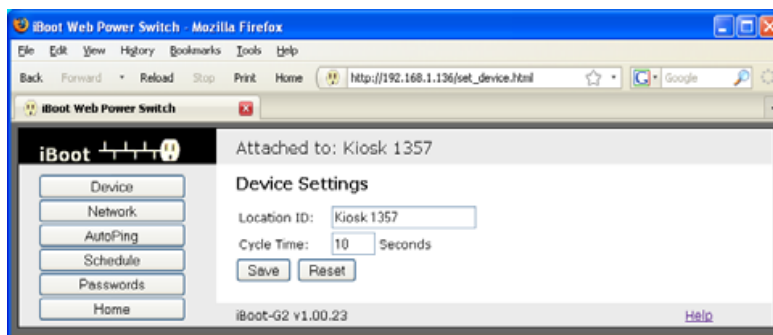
iBoot Web Power Switch - Mozilla Firefox

File Edit View History Bookmarks Tools Help

Back Forward Reload Stop Print Home http://192.168.1.136/set_device.html Google

iBoot Web Power Switch

iBoot

Attached to: Kiosk 1357

Device
Network
AutoPing
Schedule
Passwords
Home

Device Settings

Location ID: Kiosk 1357

Cycle Time: 10 Seconds

Save Reset

iBoot-G2 v1.00.23

Help